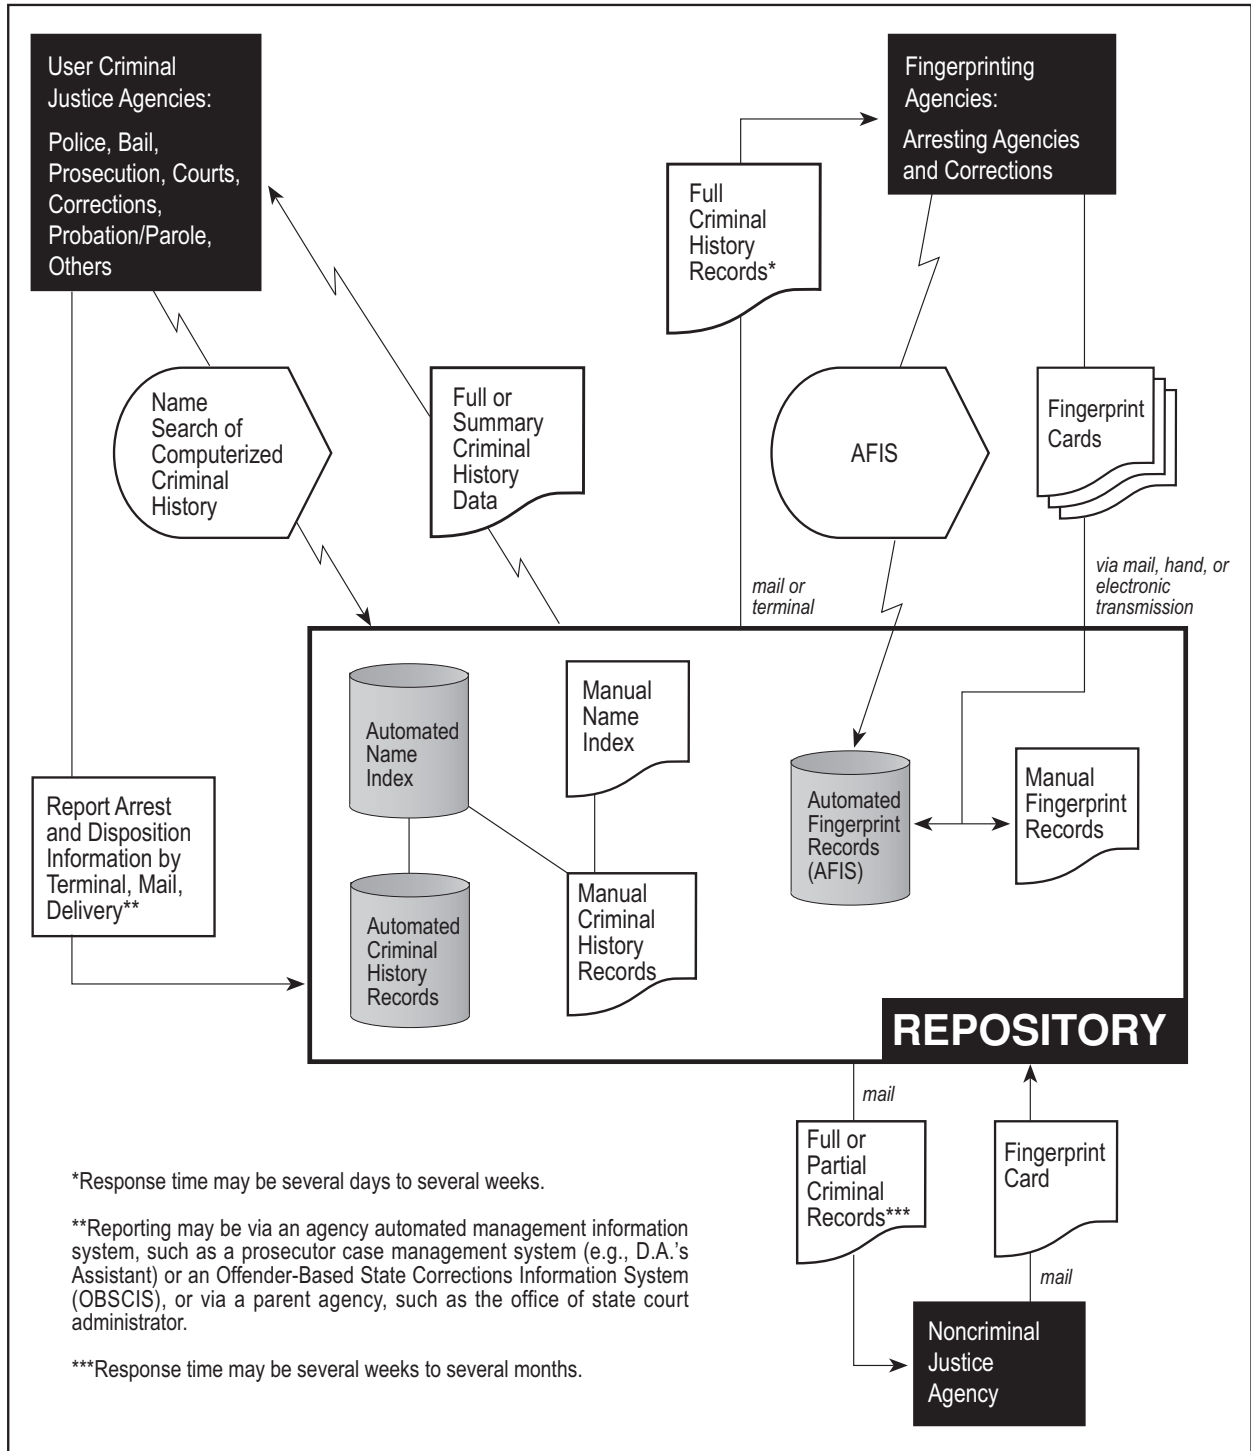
User Criminal Justice Agencies:

Police, Bail, Prosecution, Courts, Corrections, Probation/Parole, Others

Fingerprinting Agencies:

Arresting Agencies and Corrections

Full Criminal History Records*

Name Search of Computerized Criminal History

Full or Summary Criminal History Data

AFIS

Fingerprint Cards

mail or terminal

via mail, hand, or electronic transmission

Automated Name Index

Manual Name Index

Automated Fingerprint Records (AFIS)

Manual Fingerprint Records

Report Arrest and Disposition Information by Terminal, Mail, Delivery**

Automated Criminal History Records

Manual Criminal History Records

REPOSITORY

mail

Full or Partial Criminal Records***

Fingerprint Card

mail

Noncriminal Justice Agency

*Response time may be several days to several weeks.

**Reporting may be via an agency automated management information system, such as a prosecutor case management system (e.g., D.A.'s Assistant) or an Offender-Based State Corrections Information System (OBSCIS), or via a parent agency, such as the office of state court administrator.

***Response time may be several weeks to several months.